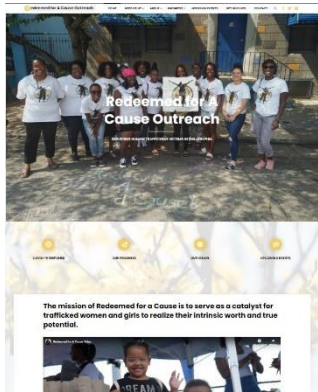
Redeemed for A Cause Outreach

Redeemed for A Cause Outreach

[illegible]

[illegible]

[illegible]

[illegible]

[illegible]

The mission of Redeemed for a Cause is to serve as a catalyst for trafficked women and girls to realize their intrinsic worth and true potential.

Redeemed for A Cause Vide

DREAM